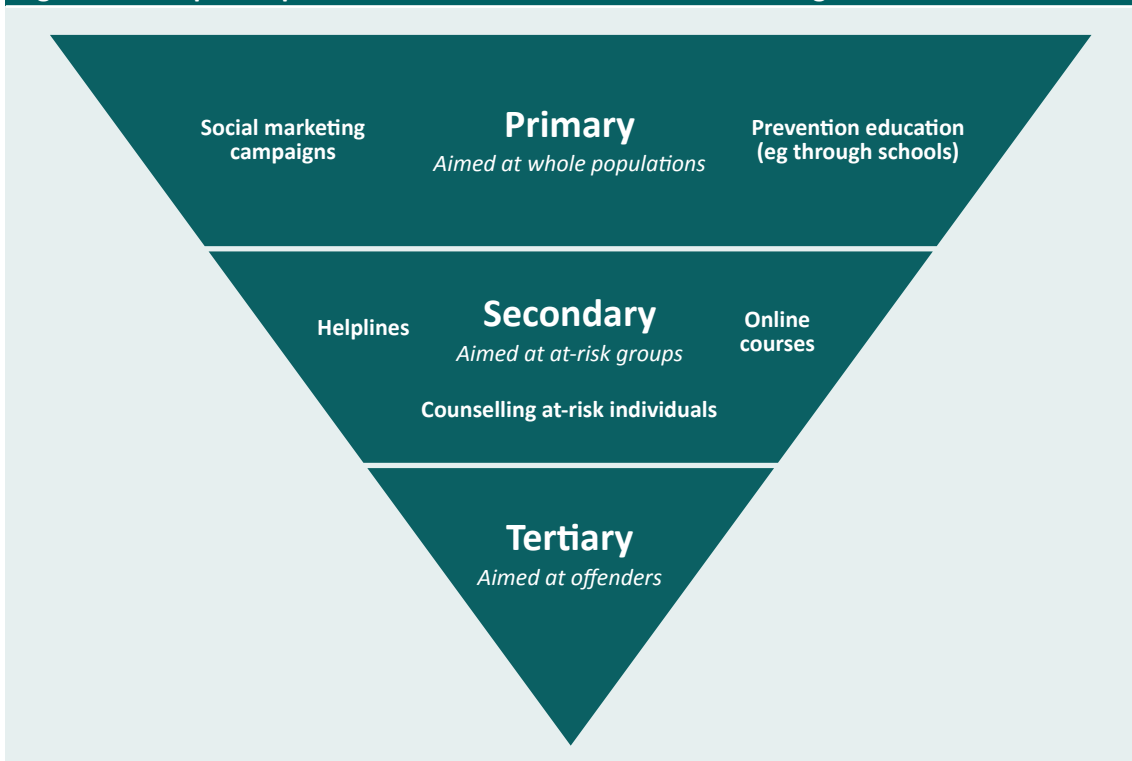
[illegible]

Social marketing campaigns

Primary
Aimed at whole populations

Prevention education (eg through schools)

Helplines

Secondary
Aimed at at-risk groups

Online courses

Counselling at-risk individuals

Tertiary
Aimed at offenders